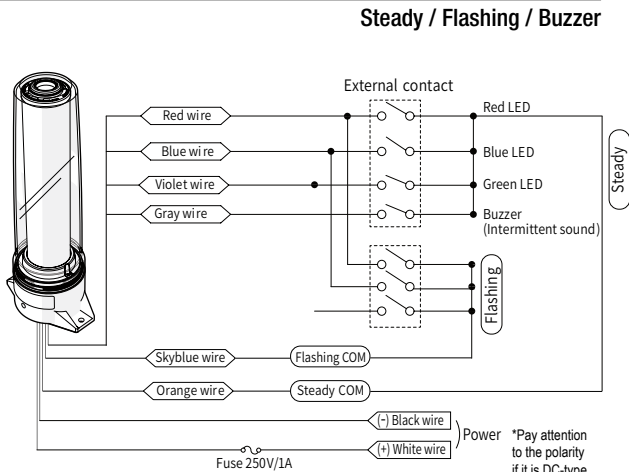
Steady / Flashing / Buzzer

External contact

Red wire

Blue wire

Violet wire

Gray wire

Red LED

Blue LED

Green LED

Buzzer (Intermittent sound)

Steady

Flashing

Skyblue wire

Flashing COM

Orange wire

Steady COM

(-) Black wire

(+) White wire

Power

*Pay attention to the polarity if it is DC-type

Fuse 250V/1A